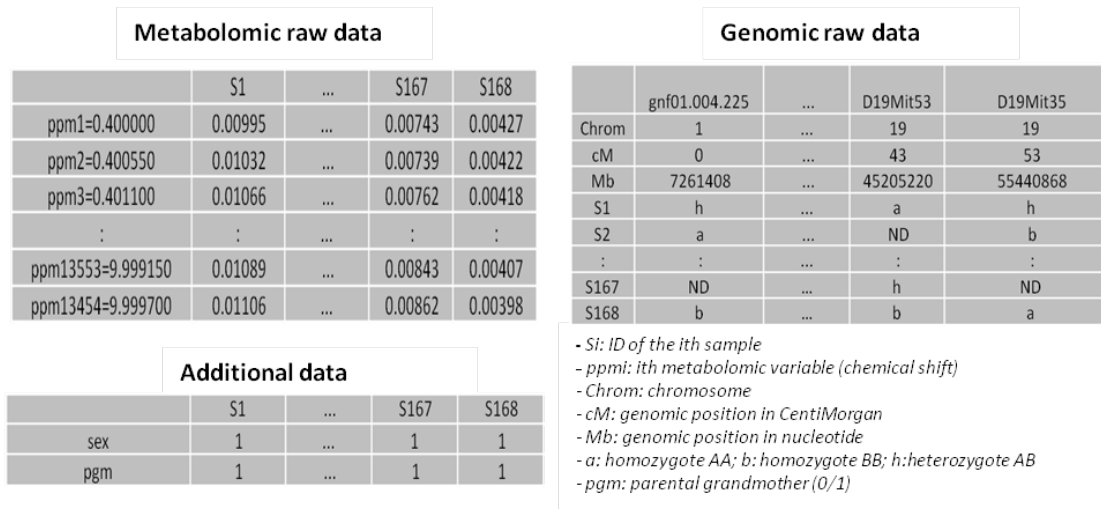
Metabolomic raw data

| | S1 | ... | S167 | S168 |
|---|---|---|---|---|
| ppm1=0.400000 | 0.00995 | ... | 0.00743 | 0.00427 |
| ppm2=0.400550 | 0.01032 | ... | 0.00739 | 0.00422 |
| ppm3=0.401100 | 0.01066 | ... | 0.00762 | 0.00418 |
| : | : | ... | : | : |
| ppm13553=9.999150 | 0.01089 | ... | 0.00843 | 0.00407 |
| ppm13454=9.999700 | 0.01106 | ... | 0.00862 | 0.00398 |

Genomic raw data

| | gnf01.004.225 | ... | D19Mit53 | D19Mit35 |
|---|---|---|---|---|
| Chrom | 1 | ... | 19 | 19 |
| cM | 0 | ... | 43 | 53 |
| Mb | 7261408 | ... | 45205220 | 55440868 |
| S1 | h | ... | a | h |
| S2 | a | ... | ND | b |
| : | : | ... | : | : |
| S167 | ND | ... | h | ND |
| S168 | b | ... | b | a |

Additional data

| | S1 | ... | S167 | S168 |
|---|---|---|---|---|
| sex | 1 | ... | 1 | 1 |
| pgm | 1 | ... | 1 | 1 |

- Si: ID of the ith sample
- ppmi: ith metabolomic variable (chemical shift)
- Chrom: chromosome
- cM: genomic position in CentiMorgan
- Mb: genomic position in nucleotide
- a: homozygote AA; b: homozygote BB; h:heterozygote AB
- pgm: parental grandmother (0/1)